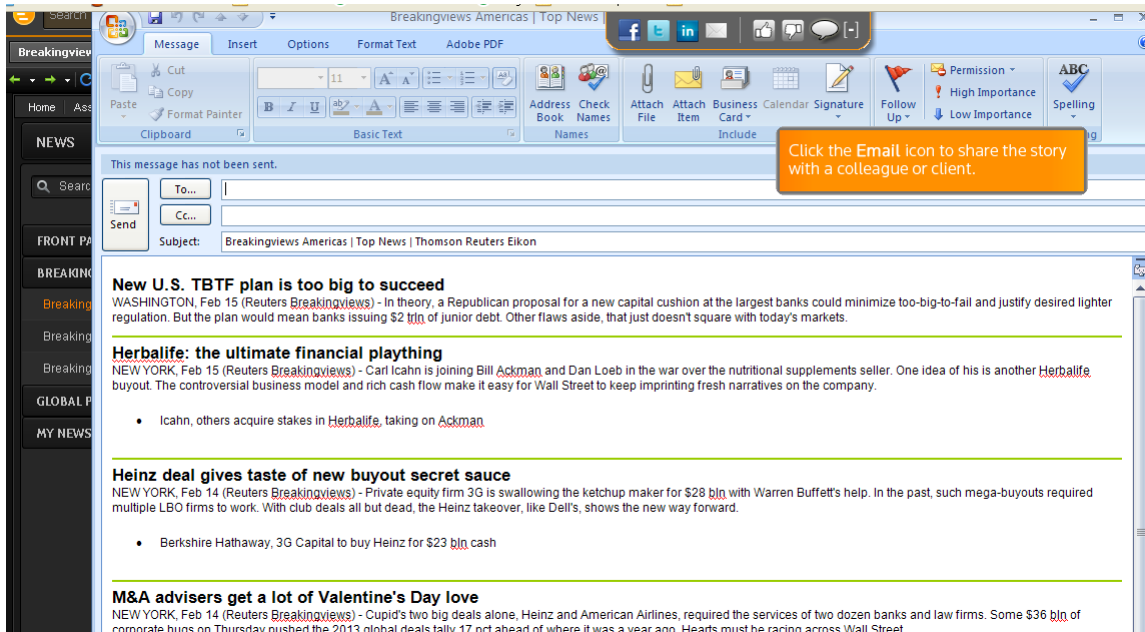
Search
Breakingviews
Home
NEWS
Search
FRONT PA
BREAKING
Breaking
Breaking
Breaking
GLOBAL P
MY NEWS

Breakingviews Americas | Top News |

Message Insert Options Format Text Adobe PDF

Cut
Copy
Paste
Format Painter
Clipboard

11
Basic Text

Address Book
Check Names
Names

Attach File
Attach Item
Business Card
Calendar
Signature
Include

Follow Up

Permission
High Importance
Low Importance

ABC
Spelling

This message has not been sent.

Click the Email icon to share the story with a colleague or client.

Send
To...
Cc...
Subject: Breakingviews Americas | Top News | Thomson Reuters Eikon

New U.S. TBTF plan is too big to succeed
WASHINGTON, Feb 15 (Reuters Breakingviews) - In theory, a Republican proposal for a new capital cushion at the largest banks could minimize too-big-to-fail and justify decreased lighter regulation. But the plan would mean banks issuing $2 trln of junior debt. Other flaws aside, that just doesn't square with today's markets.

Herbalife: the ultimate financial plaything
NEW YORK, Feb 15 (Reuters Breakingviews) - Carl Icahn is joining Bill Ackman and Dan Loeb in the war over the nutritional supplements seller. One idea of his is another Herbalife buyout. The controversial business model and rich cash flow make it easy for Wall Street to keep imprinting fresh narratives on the company.

• Icahn, others acquire stakes in Herbalife, taking on Ackman

Heinz deal gives taste of new buyout secret sauce
NEW YORK, Feb 14 (Reuters Breakingviews) - Private equity firm 3G is swallowing the ketchup maker for $28 bln with Warren Buffett's help. In the past, such mega-buyouts required multiple LBO firms to work. With club deals all but dead, the Heinz takeover, like Dell's, shows the new way forward.

• Berkshire Hathaway, 3G Capital to buy Heinz for $23 bln cash

M&A advisers get a lot of Valentine's Day love
NEW YORK, Feb 14 (Reuters Breakingviews) - Cupid's two big deals alone, Heinz and American Airlines, required the services of two dozen banks and law firms. Some $36 bln of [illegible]